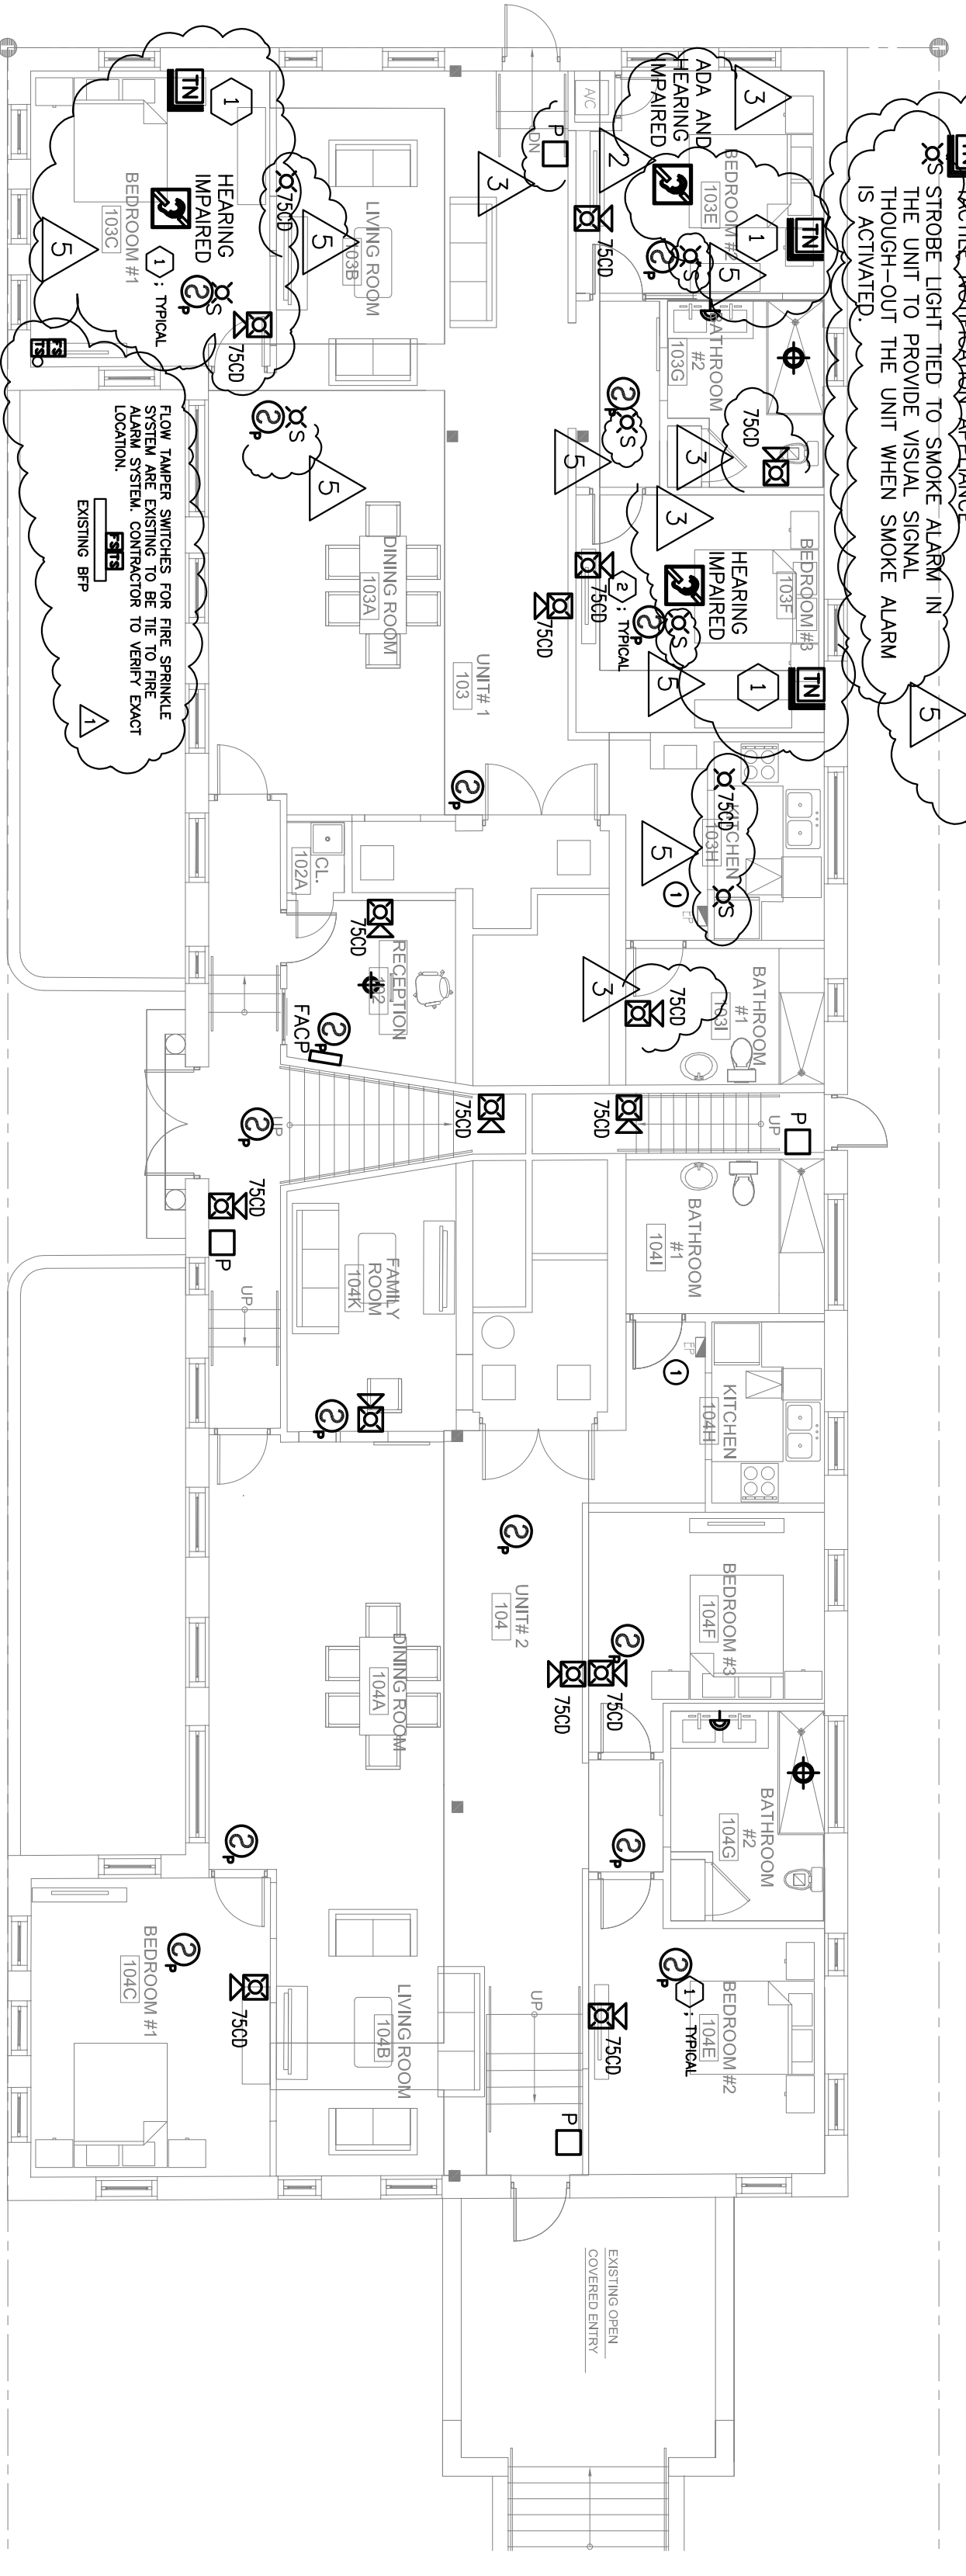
TN
1
HEARING IMPAIRED
BEDROOM #1
103C
5
1 : TYPICAL
S
P
75CD
75CD
LIVING ROOM
103B
5
3
P
DN
A/C
75CD
2
ADA AND HEARING IMPAIRED
BEDROOM #2
103E
3
1
TN
5
S
P
BATHROOM #2
103G
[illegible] ALARM APPLIANCE
S STROBE LIGHT TIED TO SMOKE ALARM IN THE UNIT TO PROVIDE VISUAL SIGNAL THOUGH-OUT THE UNIT WHEN SMOKE ALARM IS ACTIVATED.
5
FS
TS
FLOW TAMPER SWITCHES FOR FIRE SPRINKLE SYSTEM ARE EXISTING TO BE TIE TO FIRE ALARM SYSTEM. CONTRACTOR TO VERIFY EXACT LOCATION.
FS TS
EXISTING BFP
1
S
P
5
DINING ROOM
103A
UNIT# 1
103
S
P
5
75CD
3
75CD
3
HEARING IMPAIRED
BEDROOM #3
103F
TN
1
5
S
P
75CD
2 : TYPICAL
75CD
P
75CD
KITCHEN
103H
S
5
1
CL.
102A
75CD
RECEPTION
102
FACP
P
3
75CD
BATHROOM #1
103I
P
UP
75CD
75CD
UP
P
75CD
P
BATHROOM #1
104I
UP
FAMILY ROOM
104K
P
1
KITCHEN
104H
P
UNIT# 2
104
DINING ROOM
104A
P
75CD
75CD
BEDROOM #3
104F
BATHROOM #2
104G
P
P
P
BEDROOM #1
104C
75CD
LIVING ROOM
104B
UP
75CD
P
1 : TYPICAL
BEDROOM #2
104E
P
EXISTING OPEN COVERED ENTRY